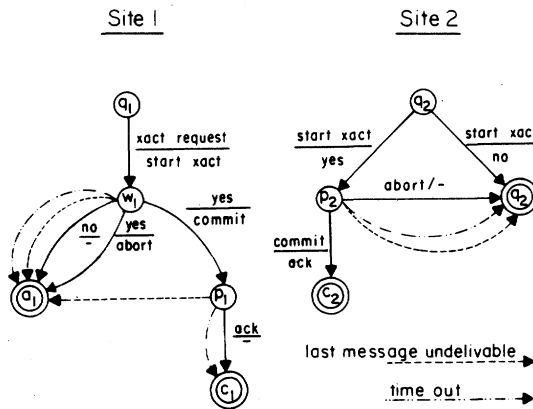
Site 1

Site 2

$q_1$

xact request
start xact

$w_1$

no
-

yes
abort

yes
commit

$a_1$

$p_1$

ack

$c_1$

$q_2$

start xact
yes

start xac
no

$p_2$

abort/-

$a_2$

commit
ack

$c_2$

last message undelivable

time out